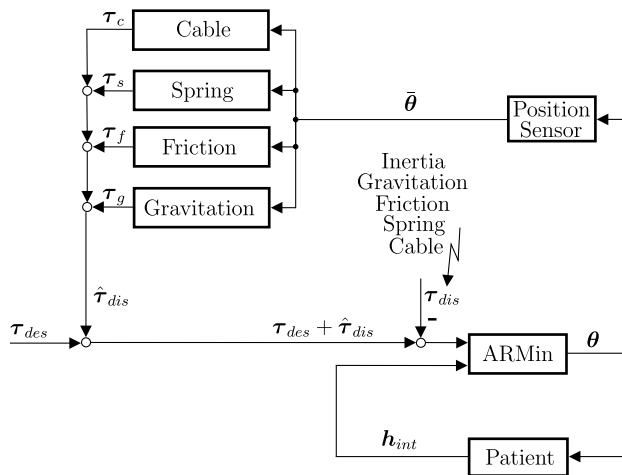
$\boldsymbol{\tau}_c$ Cable

$\boldsymbol{\tau}_s$ Spring

$\boldsymbol{\tau}_f$ Friction

$\boldsymbol{\tau}_g$ Gravitation

$\bar{\boldsymbol{\theta}}$

Position Sensor

Inertia
Gravitation
Friction
Spring
Cable

$\hat{\boldsymbol{\tau}}_{dis}$

$\boldsymbol{\tau}_{dis}$

$\boldsymbol{\tau}_{des}$

$\boldsymbol{\tau}_{des} + \hat{\boldsymbol{\tau}}_{dis}$

-

ARMin

$\boldsymbol{\theta}$

$\boldsymbol{h}_{int}$

Patient